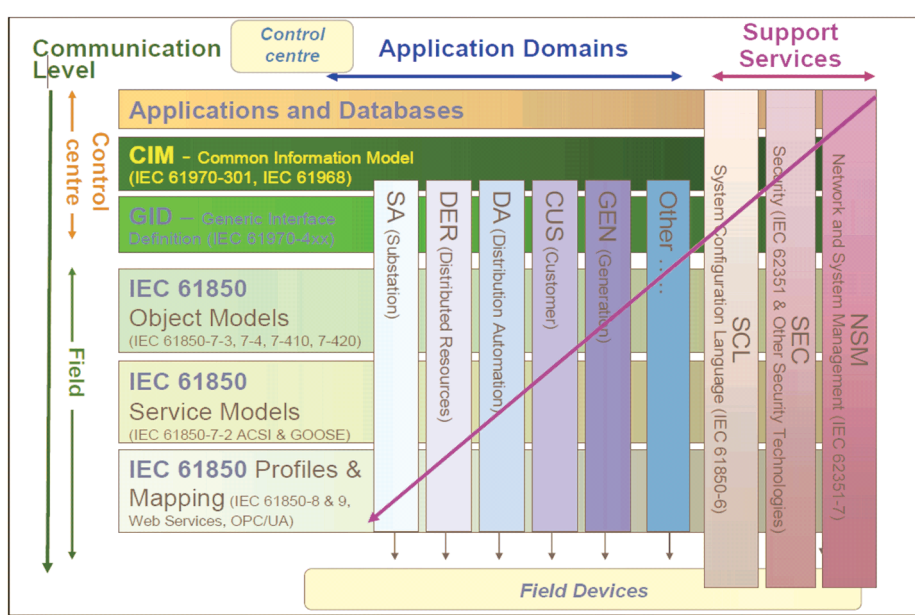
Communication Level

Control centre

Application Domains

Support Services

Control centre

Field

Applications and Databases

CIM – Common Information Model (IEC 61970-301, IEC 61968)

GID – Generic Interface Definition (IEC 61970-4xx)

IEC 61850 Object Models (IEC 61850-7-3, 7-4, 7-410, 7-420)

IEC 61850 Service Models (IEC 61850-7-2 ACSI & GOOSE)

IEC 61850 Profiles & Mapping (IEC 61850-8 & 9, Web Services, OPC/UA)

SA (Substation)

DER (Distributed Resources)

DA (Distribution Automation)

CUS (Customer)

GEN (Generation)

Other ....

SCL System Configuration Language (IEC 61850-6)

SEC Security (IEC 62351 & Other Security Technologies)

NSM Network and System Management (IEC 62351-7)

Field Devices